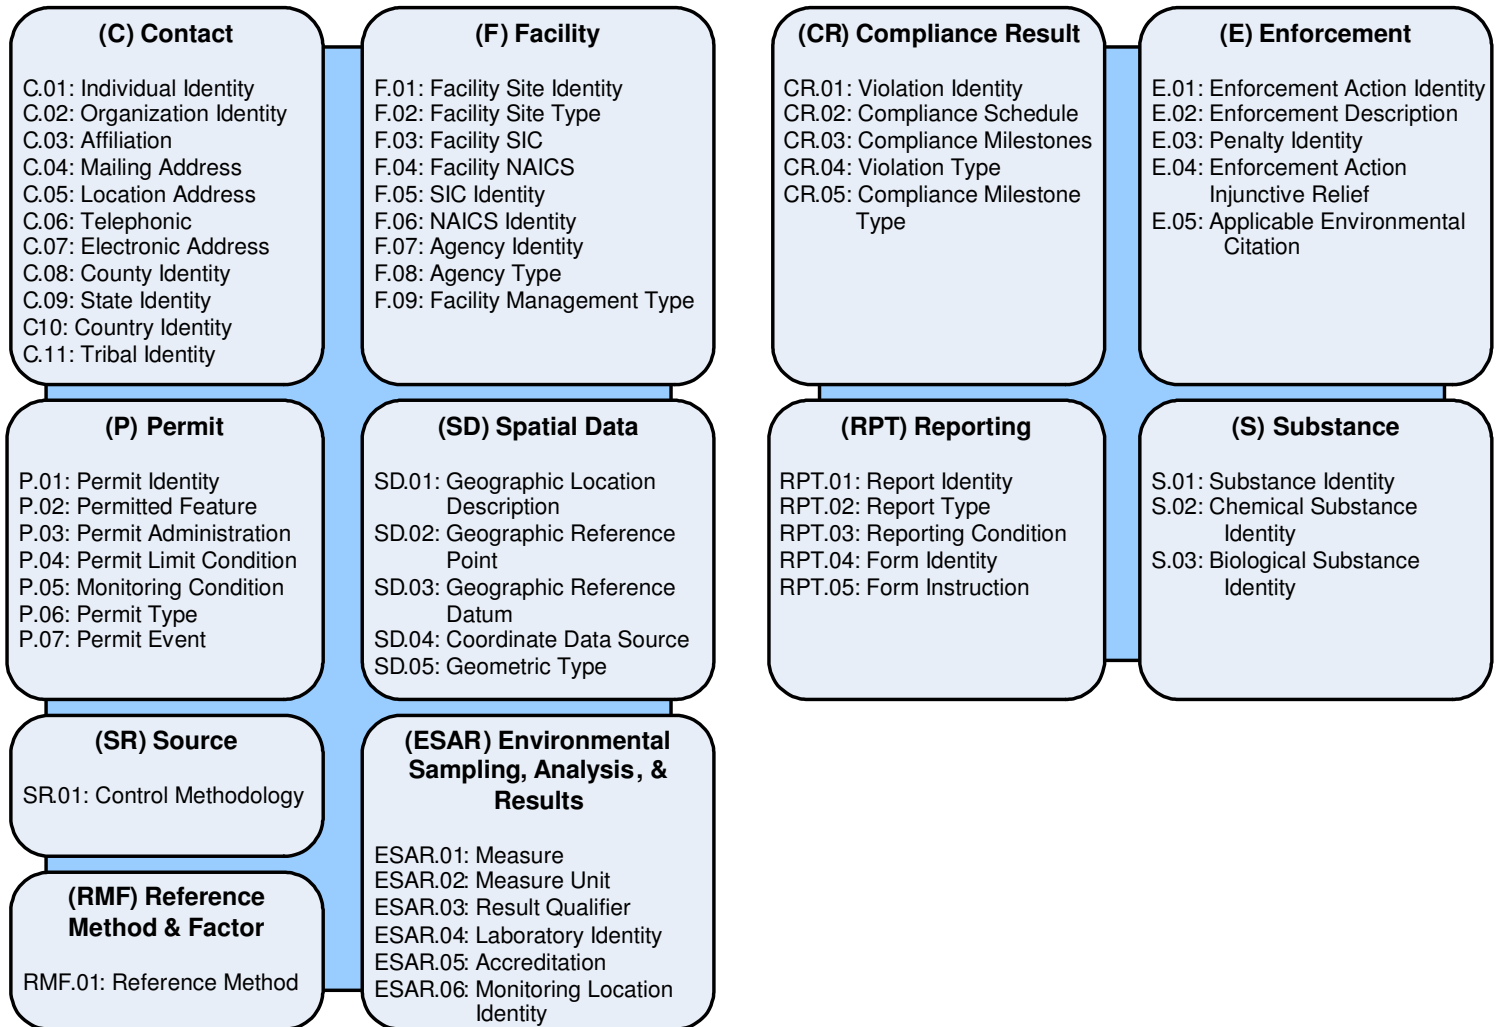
(C) Contact

C.01: Individual Identity
C.02: Organization Identity
C.03: Affiliation
C.04: Mailing Address
C.05: Location Address
C.06: Telephonic
C.07: Electronic Address
C.08: County Identity
C.09: State Identity
C10: Country Identity
C.11: Tribal Identity

(F) Facility

F.01: Facility Site Identity
F.02: Facility Site Type
F.03: Facility SIC
F.04: Facility NAICS
F.05: SIC Identity
F.06: NAICS Identity
F.07: Agency Identity
F.08: Agency Type
F.09: Facility Management Type

(CR) Compliance Result

CR.01: Violation Identity
CR.02: Compliance Schedule
CR.03: Compliance Milestones
CR.04: Violation Type
CR.05: Compliance Milestone Type

(E) Enforcement

E.01: Enforcement Action Identity
E.02: Enforcement Description
E.03: Penalty Identity
E.04: Enforcement Action Injunctive Relief
E.05: Applicable Environmental Citation

(P) Permit

P.01: Permit Identity
P.02: Permitted Feature
P.03: Permit Administration
P.04: Permit Limit Condition
P.05: Monitoring Condition
P.06: Permit Type
P.07: Permit Event

(SD) Spatial Data

SD.01: Geographic Location Description
SD.02: Geographic Reference Point
SD.03: Geographic Reference Datum
SD.04: Coordinate Data Source
SD.05: Geometric Type

(RPT) Reporting

RPT.01: Report Identity
RPT.02: Report Type
RPT.03: Reporting Condition
RPT.04: Form Identity
RPT.05: Form Instruction

(S) Substance

S.01: Substance Identity
S.02: Chemical Substance Identity
S.03: Biological Substance Identity

(SR) Source

SR.01: Control Methodology

(ESAR) Environmental Sampling, Analysis, & Results

ESAR.01: Measure
ESAR.02: Measure Unit
ESAR.03: Result Qualifier
ESAR.04: Laboratory Identity
ESAR.05: Accreditation
ESAR.06: Monitoring Location Identity

(RMF) Reference Method & Factor

RMF.01: Reference Method